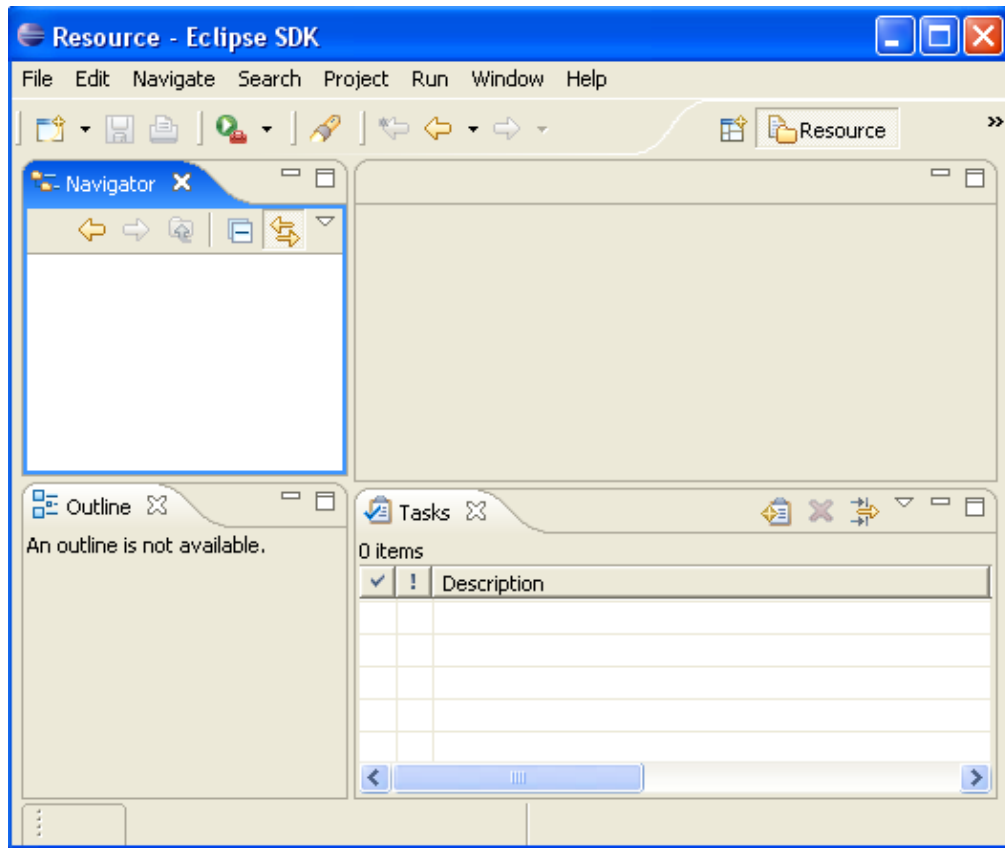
Resource - Eclipse SDK

File Edit Navigate Search Project Run Window Help

Resource

Navigator

Outline

An outline is not available.

Tasks

0 items

| ✓ | ! | Description |
|---|---|---|
| | | |
| | | |
| | | |
| | | |
| | | |